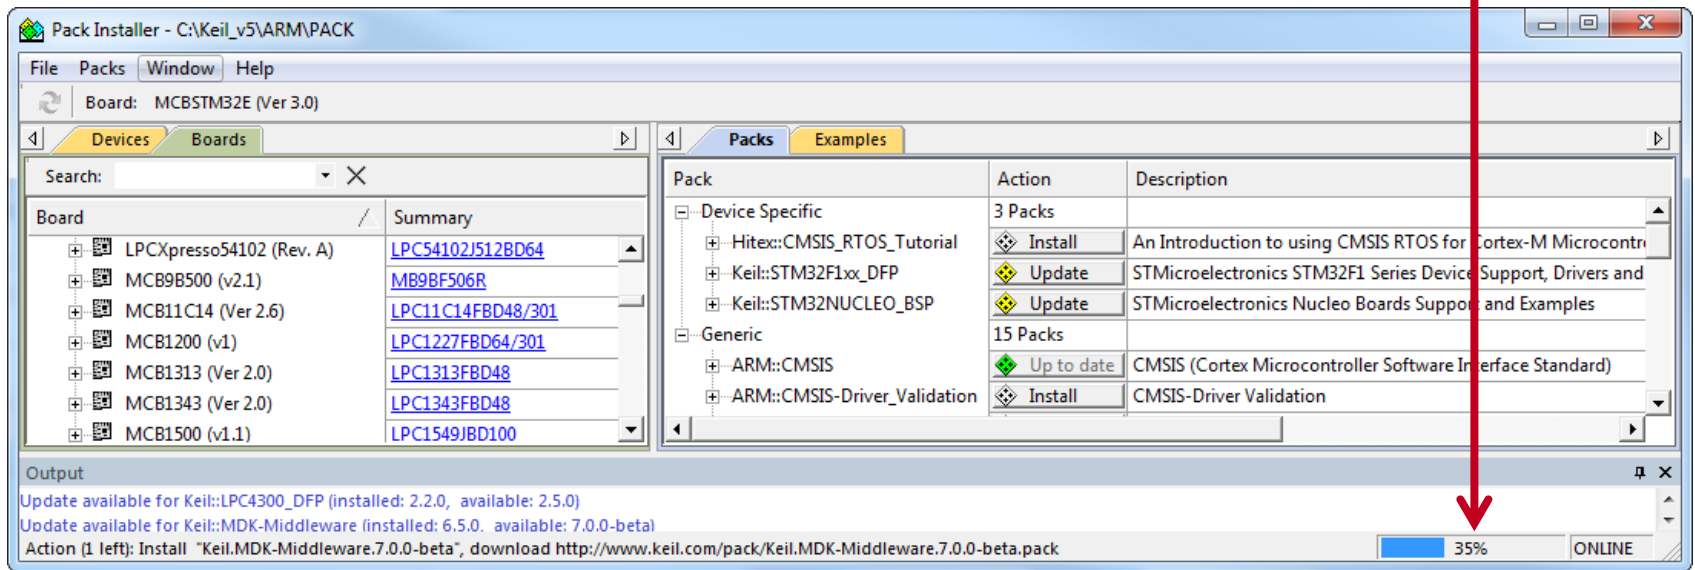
Pack Installer - C:\Keil_v5\ARM\PACK

File Packs Window Help

Board: MCBSTM32E (Ver 3.0)

Devices Boards

Search:

| Board | Summary |
|---|---|
| LPCXpresso54102 (Rev. A) | LPC54102J512BD64 |
| MCB9B500 (v2.1) | MB9BF506R |
| MCB11C14 (Ver 2.6) | LPC11C14FBD48/301 |
| MCB1200 (v1) | LPC1227FBD64/301 |
| MCB1313 (Ver 2.0) | LPC1313FBD48 |
| MCB1343 (Ver 2.0) | LPC1343FBD48 |
| MCB1500 (v1.1) | LPC1549JBD100 |

Packs Examples

| Pack | Action | Description |
|---|---|---|
| Device Specific | 3 Packs | |
| Hitex::CMSIS_RTOS_Tutorial | Install | An Introduction to using CMSIS RTOS for Cortex-M Microcontr |
| Keil::STM32F1xx_DFP | Update | STMicroelectronics STM32F1 Series Device Support, Drivers and |
| Keil::STM32NUCLEO_BSP | Update | STMicroelectronics Nucleo Boards Support and Examples |
| Generic | 15 Packs | |
| ARM::CMSIS | Up to date | CMSIS (Cortex Microcontroller Software Interface Standard) |
| ARM::CMSIS-Driver_Validation | Install | CMSIS-Driver Validation |

Output

Update available for Keil::LPC4300_DFP (installed: 2.2.0, available: 2.5.0)
Update available for Keil::MDK-Middleware (installed: 6.5.0, available: 7.0.0-beta)

Action (1 left): Install "Keil.MDK-Middleware.7.0.0-beta", download http://www.keil.com/pack/Keil.MDK-Middleware.7.0.0-beta.pack 35% ONLINE